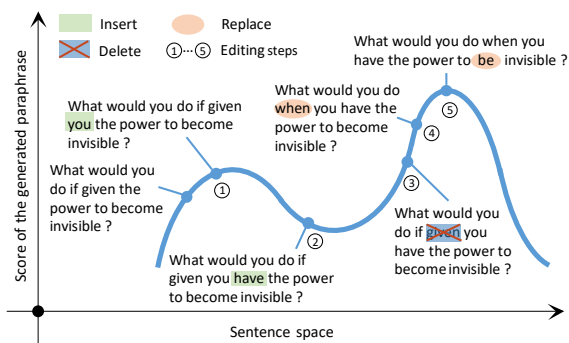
Insert
Replace
Delete
①···⑤ Editing steps

Score of the generated paraphrase

What would you do if given the power to become invisible ?

What would you do if given you the power to become invisible ?

①

What would you do if given you have the power to become invisible ?

②

What would you do if given you have the power to become invisible ?

③

What would you do when you have the power to become invisible ?

④

What would you do when you have the power to be invisible ?

⑤

Sentence space